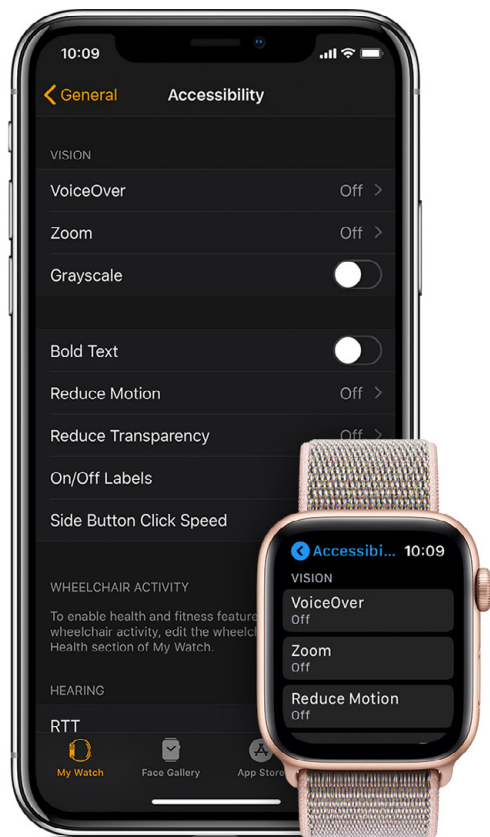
10:09

General

Accessibility

VISION

VoiceOver Off

Zoom Off

Grayscale

Bold Text

Reduce Motion Off

Reduce Transparency Off

On/Off Labels

Side Button Click Speed

WHEELCHAIR ACTIVITY

To enable health and fitness feature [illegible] wheelchair activity, edit the wheelch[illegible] Health section of My Watch.

HEARING

RTT

My Watch

Face Gallery

App Store

Accessibi

10:09

VISION

VoiceOver
Off

Zoom
Off

Reduce Motion
Off